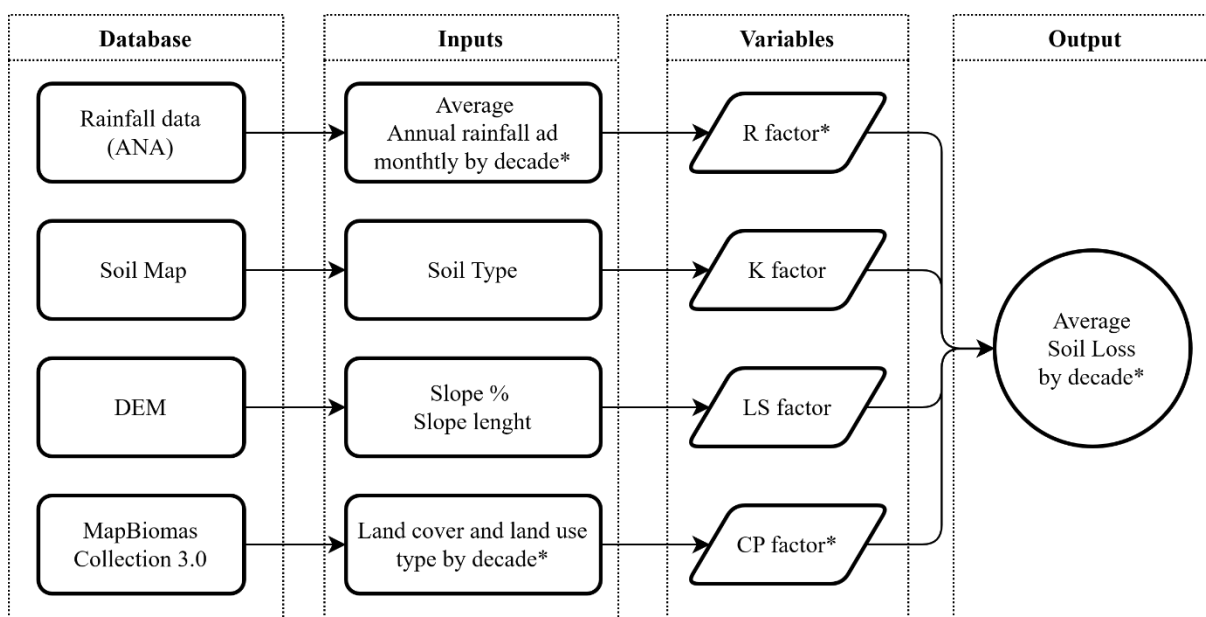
Database

Rainfall data (ANA)

Soil Map

DEM

MapBiomas Collection 3.0

Inputs

Average Annual rainfall ad monthtly by decade*

Soil Type

Slope %
Slope lenght

Land cover and land use type by decade*

Variables

R factor*

K factor

LS factor

CP factor*

Output

Average Soil Loss by decade*